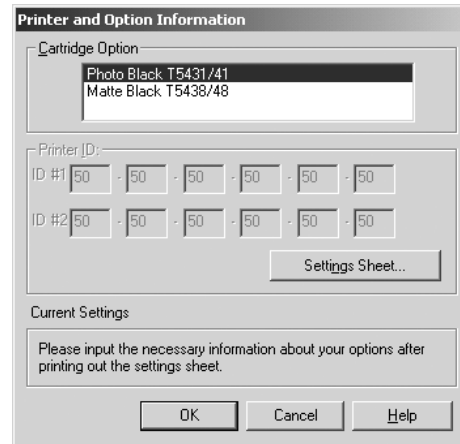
Printer and Option Information

Cartridge Option

Photo Black T5431/41
Matte Black T5438/48

Printer ID:

ID #1 50 - 50 - 50 - 50 - 50 - 50

ID #2 50 - 50 - 50 - 50 - 50 - 50

Settings Sheet...

Current Settings

Please input the necessary information about your options after printing out the settings sheet.

OK

Cancel

Help